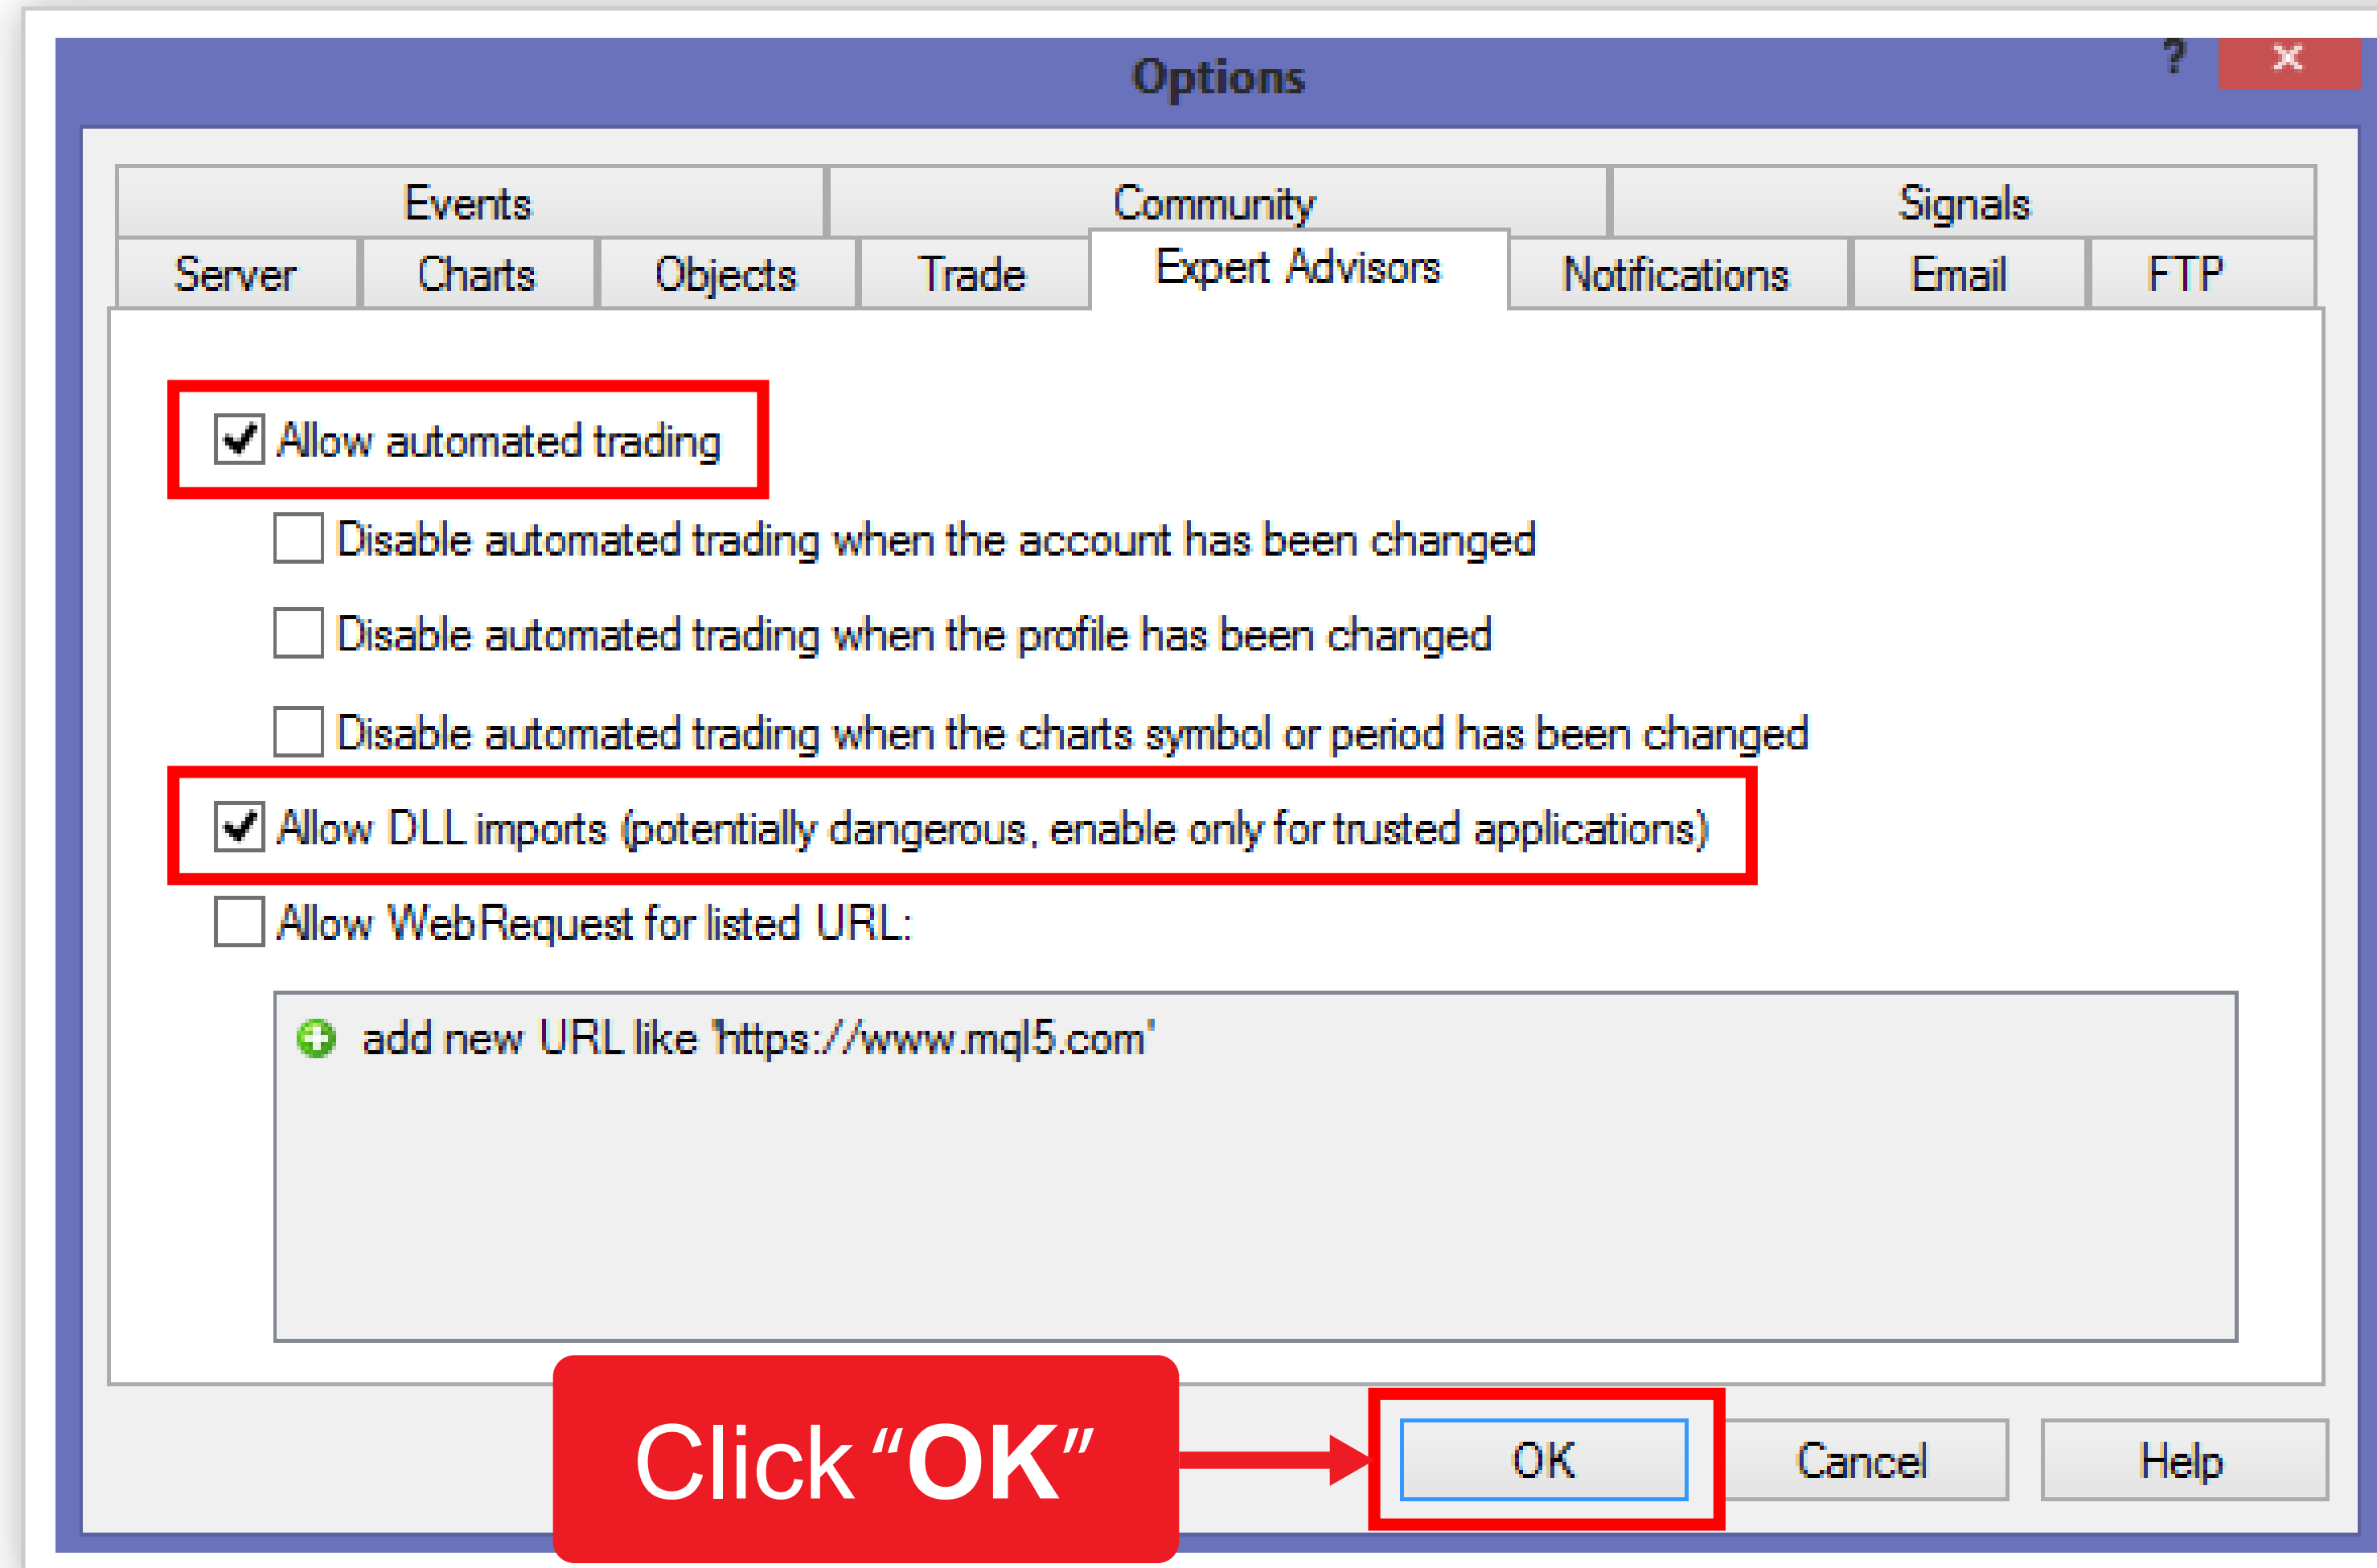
Options

?

Events | Community | Signals

Server | Charts | Objects | Trade | Expert Advisors | Notifications | Email | FTP

Allow automated trading

Disable automated trading when the account has been changed

Disable automated trading when the profile has been changed

Disable automated trading when the charts symbol or period has been changed

Allow DLL imports (potentially dangerous, enable only for trusted applications)

Allow WebRequest for listed URL:

add new URL like 'https://www.mql5.com'

Click “OK”

OK

Cancel

Help